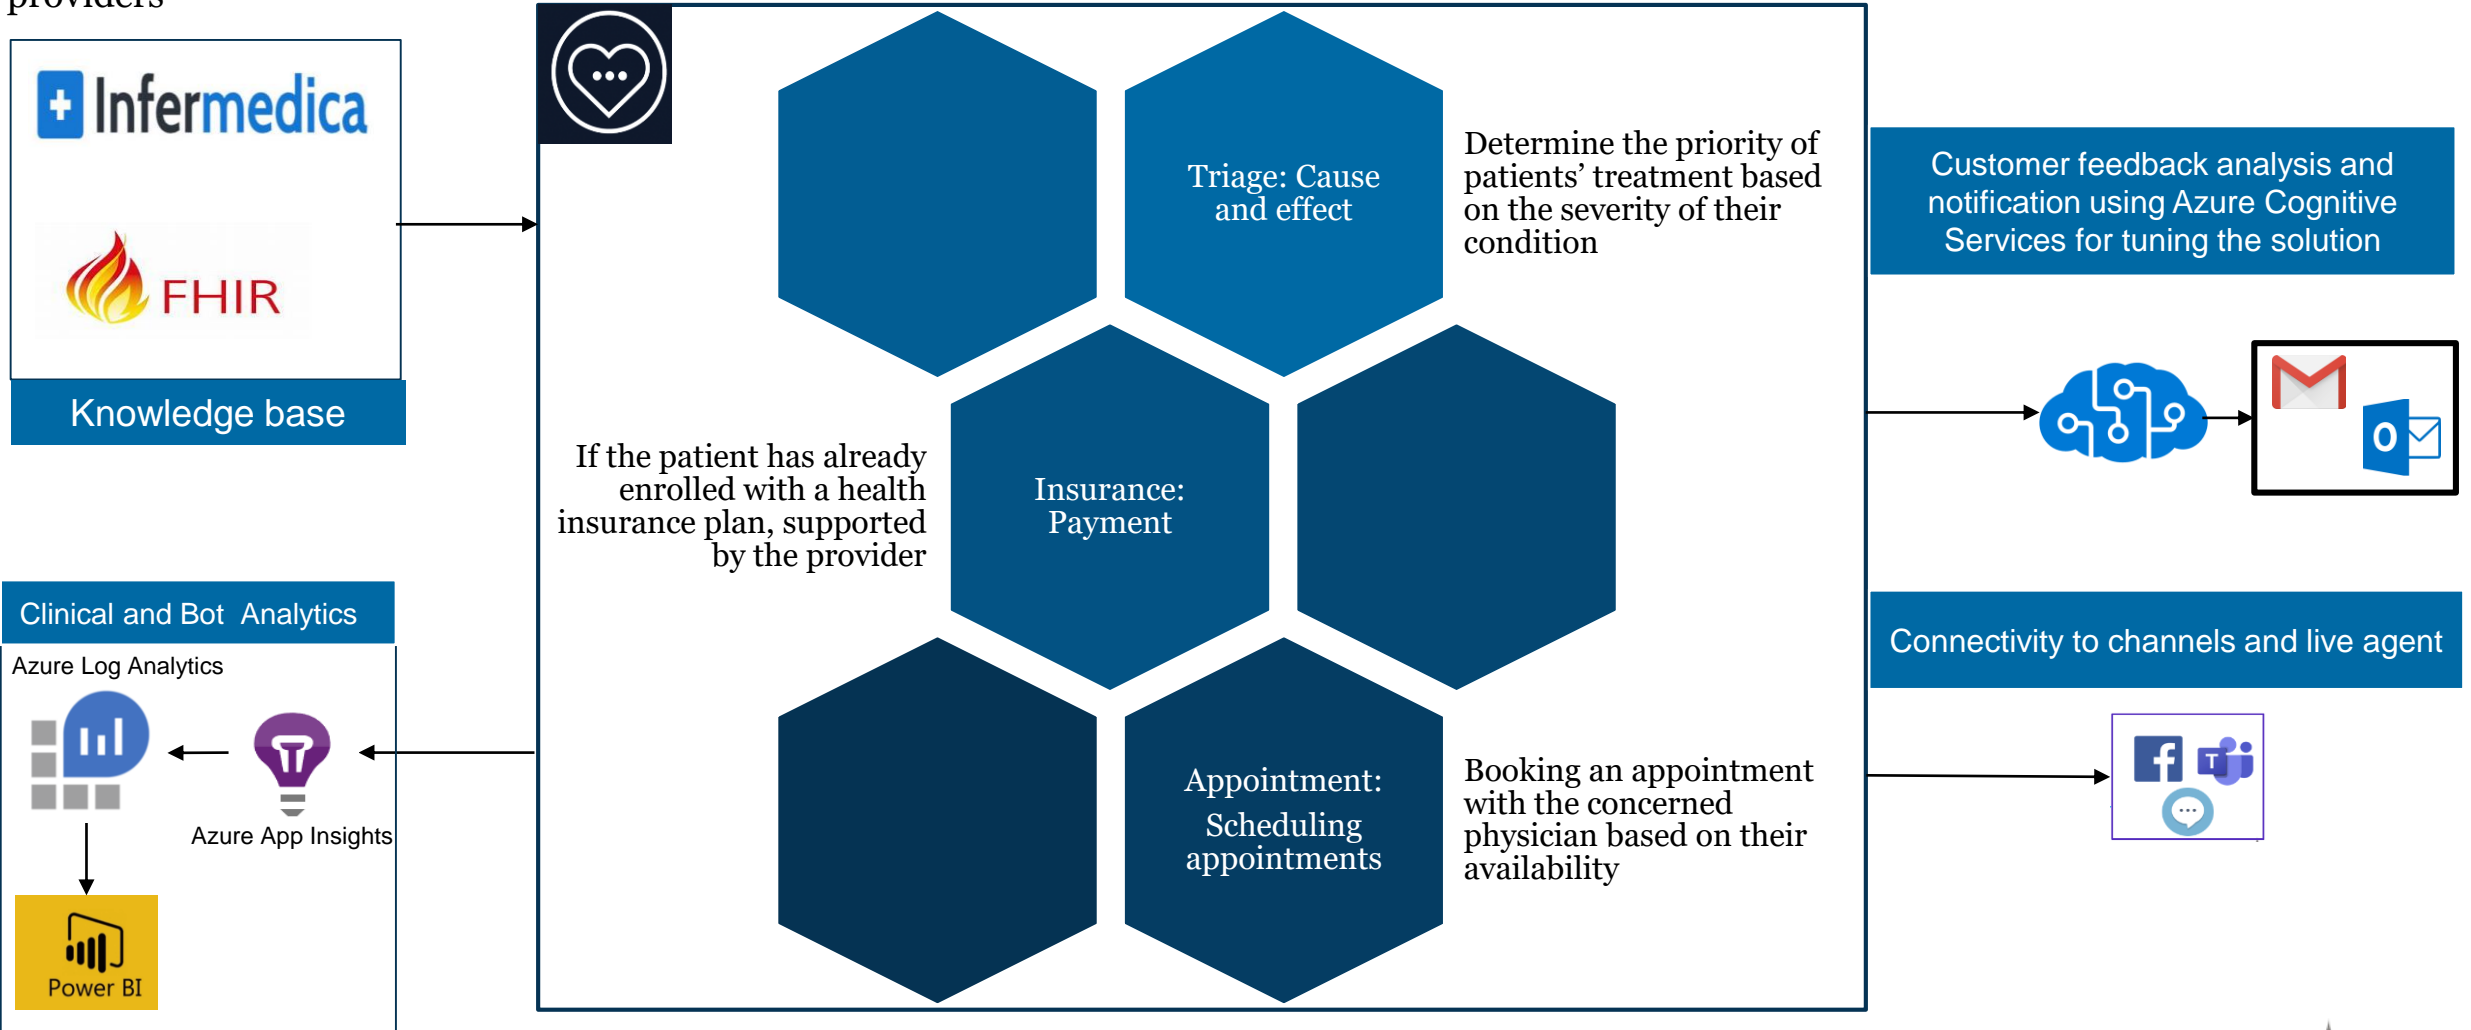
providers

Infermedica

FHIR

Knowledge base

Triage: Cause and effect

Determine the priority of patients' treatment based on the severity of their condition

Customer feedback analysis and notification using Azure Cognitive Services for tuning the solution

If the patient has already enrolled with a health insurance plan, supported by the provider

Insurance: Payment

Clinical and Bot Analytics

Azure Log Analytics

Azure App Insights

Power BI

Connectivity to channels and live agent

Appointment: Scheduling appointments

Booking an appointment with the concerned physician based on their availability